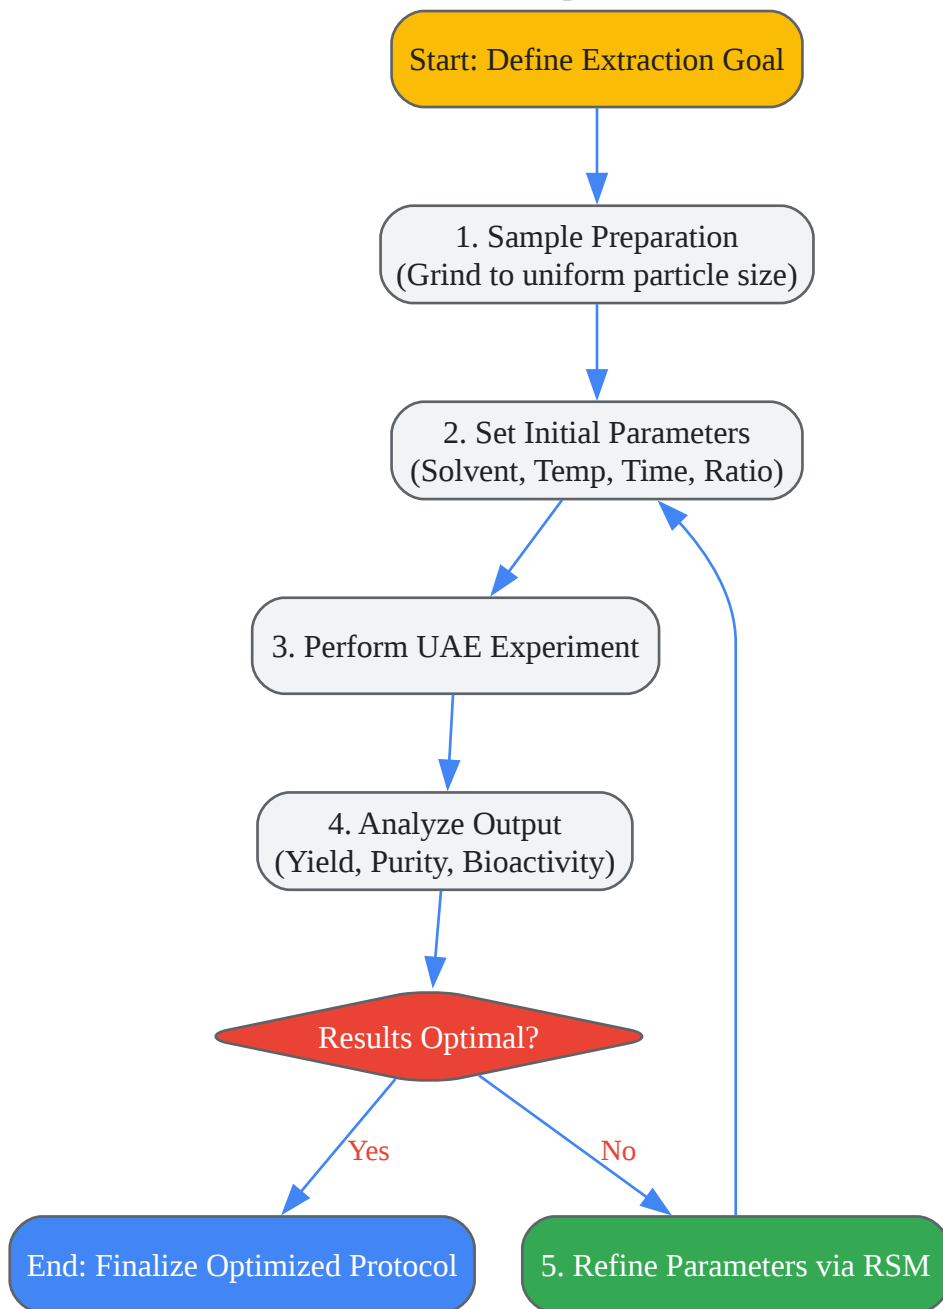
Start: Define Extraction Goal

1. Sample Preparation
(Grind to uniform particle size)

2. Set Initial Parameters
(Solvent, Temp, Time, Ratio)

3. Perform UAE Experiment

4. Analyze Output
(Yield, Purity, Bioactivity)

Results Optimal?

Yes

No

End: Finalize Optimized Protocol

5. Refine Parameters via RSM